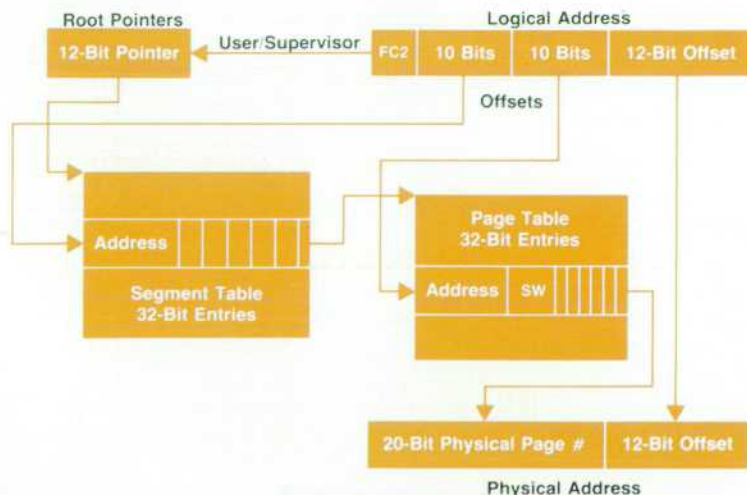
Root Pointers

Logical Address

12-Bit Pointer

User/Supervisor

FC2

10 Bits

10 Bits

12-Bit Offset

Offsets

Address

Segment Table
32-Bit Entries

Page Table
32-Bit Entries

Address

SW

20-Bit Physical Page #

12-Bit Offset

Physical Address